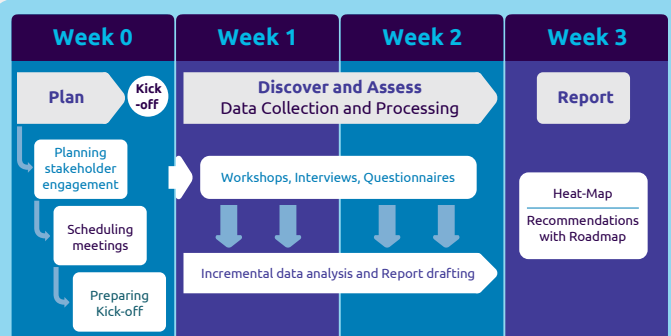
Week 0

Week 1

Week 2

Week 3

Plan

Kick-off

Discover and Assess
Data Collection and Processing

Report

Planning stakeholder engagement

Workshops, Interviews, Questionnaires

Heat-Map

Recommendations with Roadmap

Scheduling meetings

Incremental data analysis and Report drafting

Preparing Kick-off